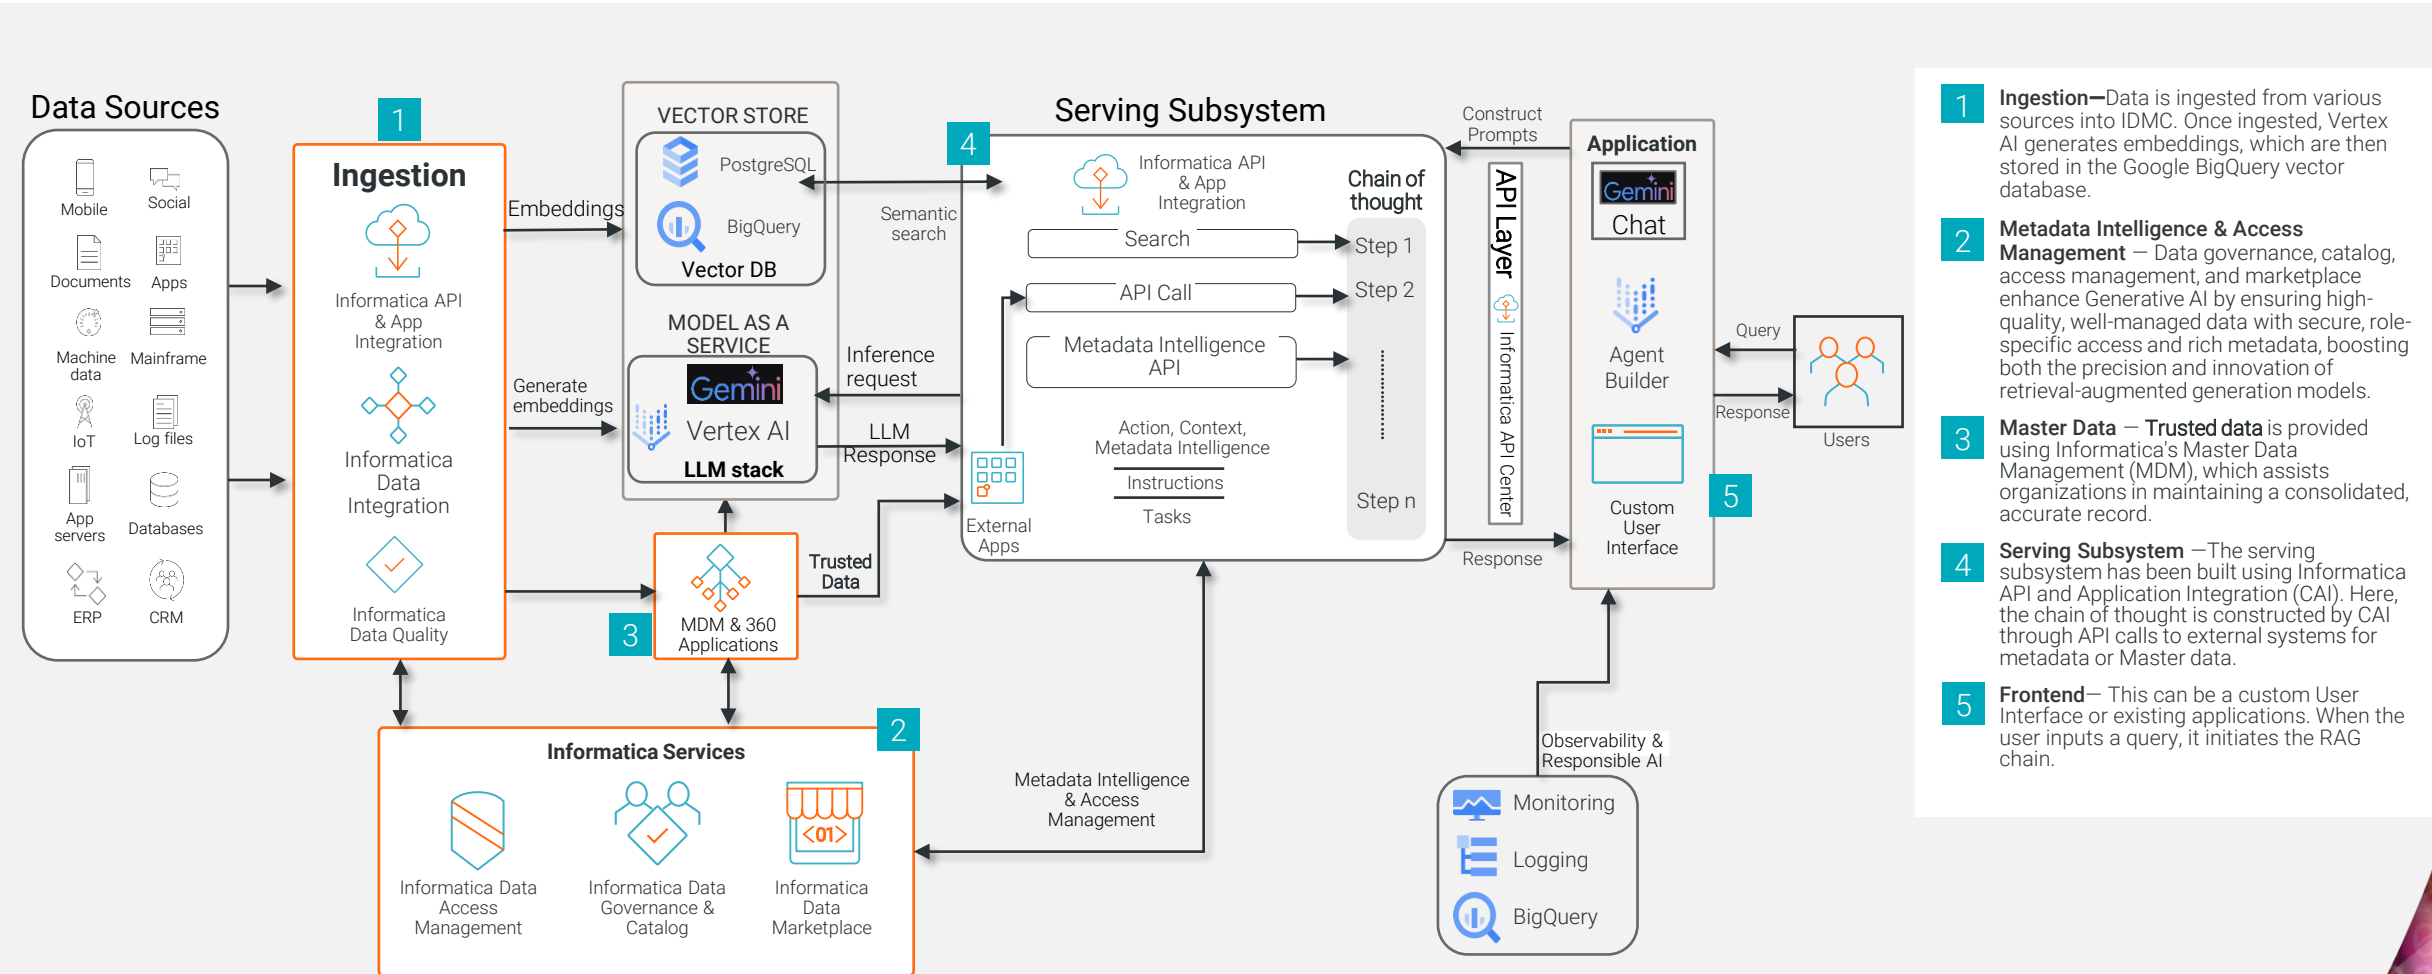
Data Sources

Mobile
Social
Documents
Apps
Machine data
Mainframe
IoT
Log files
App servers
Databases
ERP
CRM

1

Ingestion

Informatica API & App Integration

Informatica Data Integration

Informatica Data Quality

Embeddings

Generate embeddings

VECTOR STORE
PostgreSQL
BigQuery
Vector DB

MODEL AS A SERVICE
Gemini
Vertex AI
LLM stack

Inference request
LLM Response

3
MDM & 360 Applications

Trusted Data

Semantic search

4
Serving Subsystem

Informatica API & App Integration

Chain of thought

Search
Step 1
API Call
Step 2
Metadata Intelligence API
Step n

Action, Context, Metadata Intelligence
Instructions
Tasks

External Apps

API Layer
Informatica API Center

Construct Prompts
Response

Application
Gemini
Chat
Agent Builder
Custom User Interface
5

Query
Response
Users

2
Informatica Services
Informatica Data Access Management
Informatica Data Governance & Catalog
Informatica Data Marketplace

Metadata Intelligence & Access Management

Observability & Responsible AI
Monitoring
Logging
BigQuery

1 Ingestion—Data is ingested from various sources into IDMC. Once ingested, Vertex AI generates embeddings, which are then stored in the Google BigQuery vector database.

2 Metadata Intelligence & Access Management — Data governance, catalog, access management, and marketplace enhance Generative AI by ensuring high-quality, well-managed data with secure, role-specific access and rich metadata, boosting both the precision and innovation of retrieval-augmented generation models.

3 Master Data — Trusted data is provided using Informatica's Master Data Management (MDM), which assists organizations in maintaining a consolidated, accurate record.

4 Serving Subsystem —The serving subsystem has been built using Informatica API and Application Integration (CAI). Here, the chain of thought is constructed by CAI through API calls to external systems for metadata or Master data.

5 Frontend— This can be a custom User Interface or existing applications. When the user inputs a query, it initiates the RAG chain.